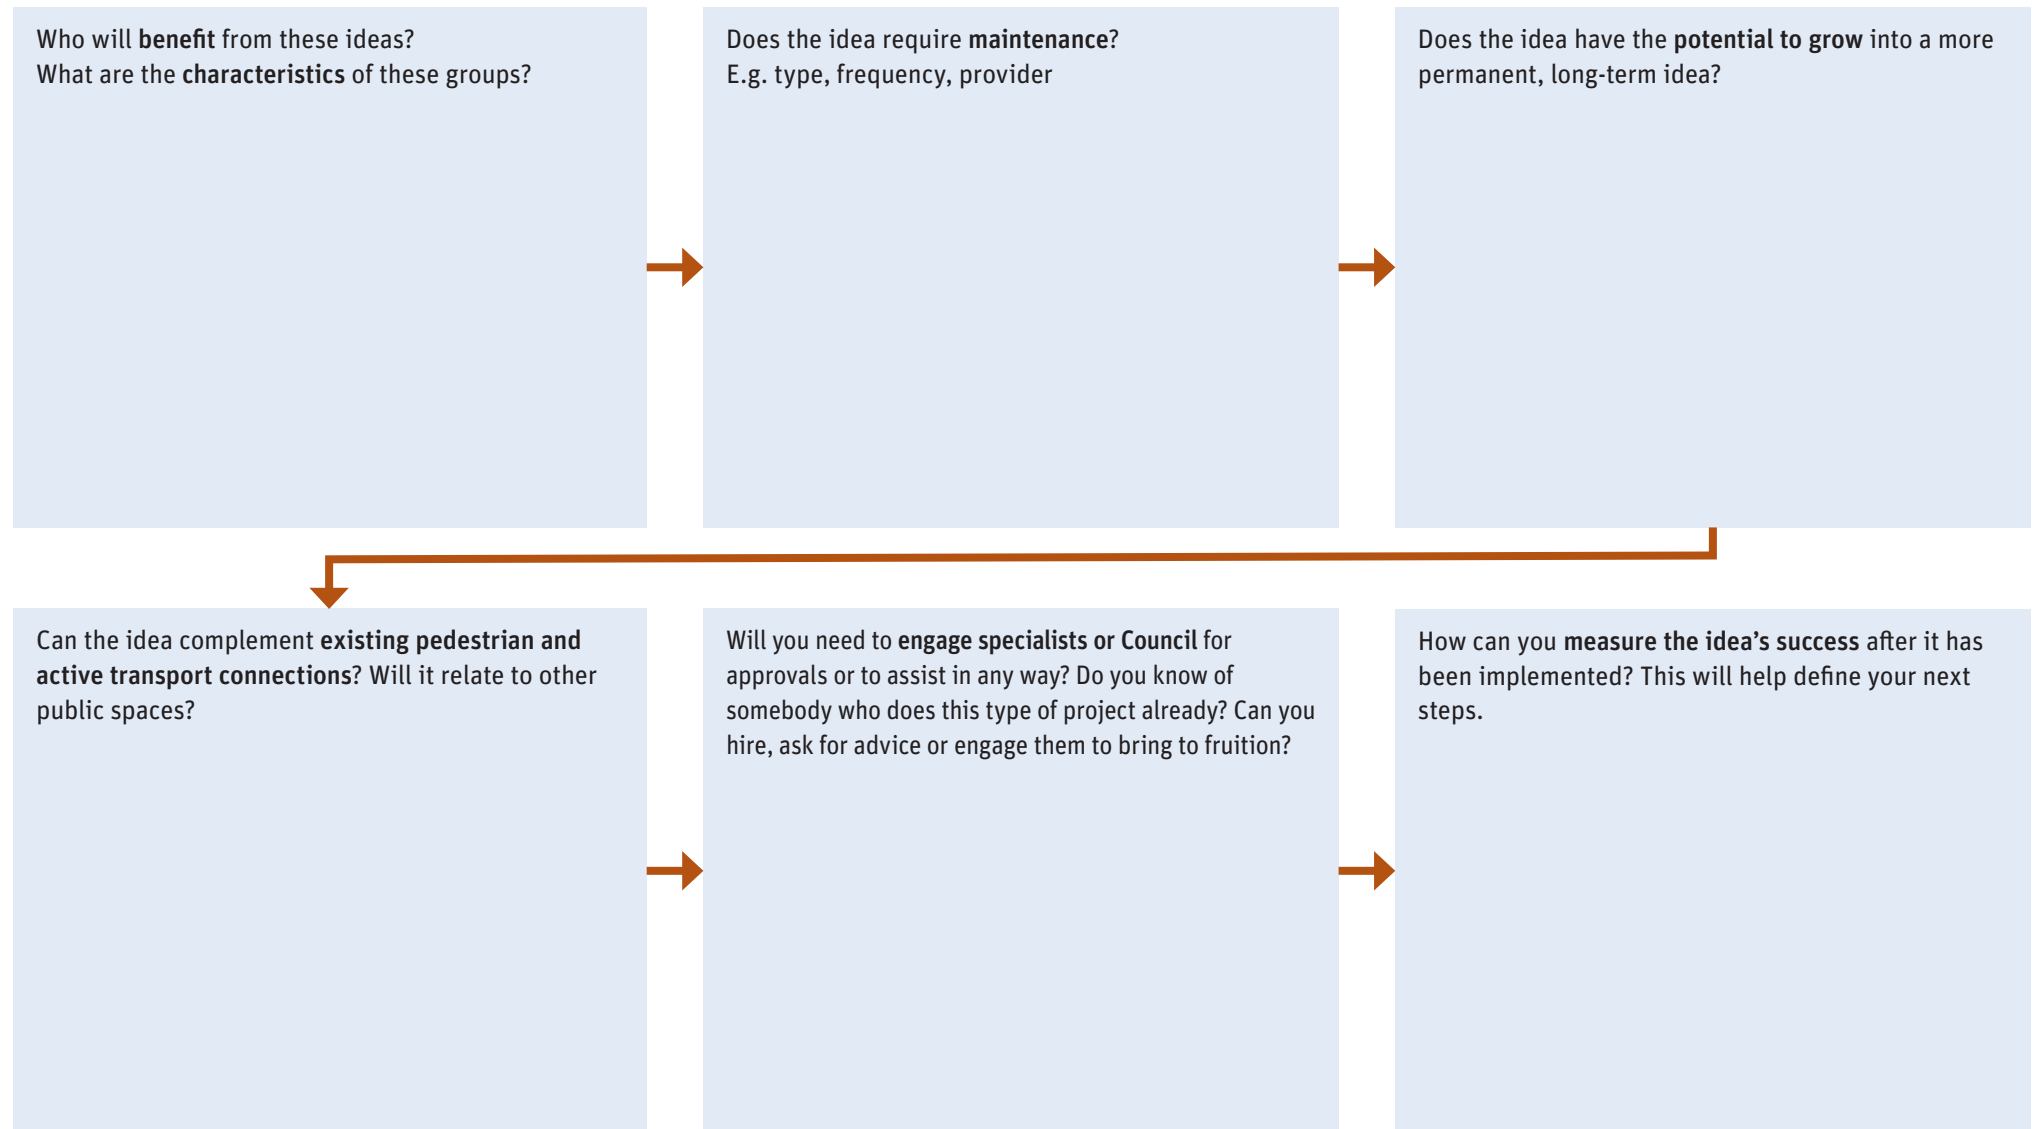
Who will benefit from these ideas?
What are the characteristics of these groups?

Does the idea require maintenance?
E.g. type, frequency, provider

Does the idea have the potential to grow into a more permanent, long-term idea?

Can the idea complement existing pedestrian and active transport connections? Will it relate to other public spaces?

Will you need to engage specialists or Council for approvals or to assist in any way? Do you know of somebody who does this type of project already? Can you hire, ask for advice or engage them to bring to fruition?

How can you measure the idea's success after it has been implemented? This will help define your next steps.